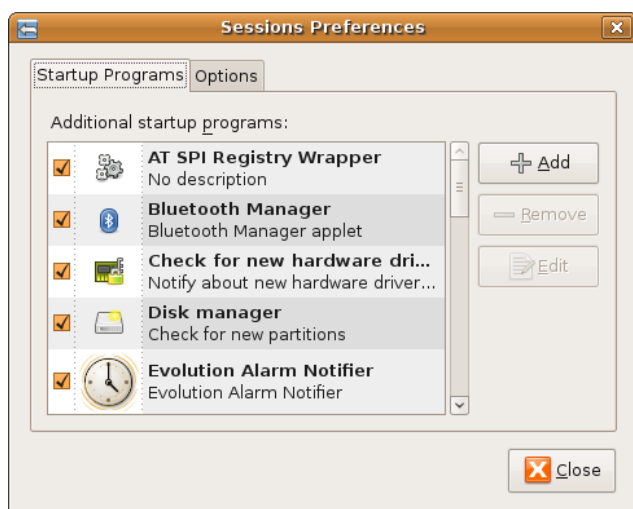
Sessions Preferences

Startup Programs | Options

Additional startup programs:

AT SPI Registry Wrapper
No description

Bluetooth Manager
Bluetooth Manager applet

Check for new hardware dri...
Notify about new hardware driver...

Disk manager
Check for new partitions

Evolution Alarm Notifier
Evolution Alarm Notifier

Add
Remove
Edit

Close